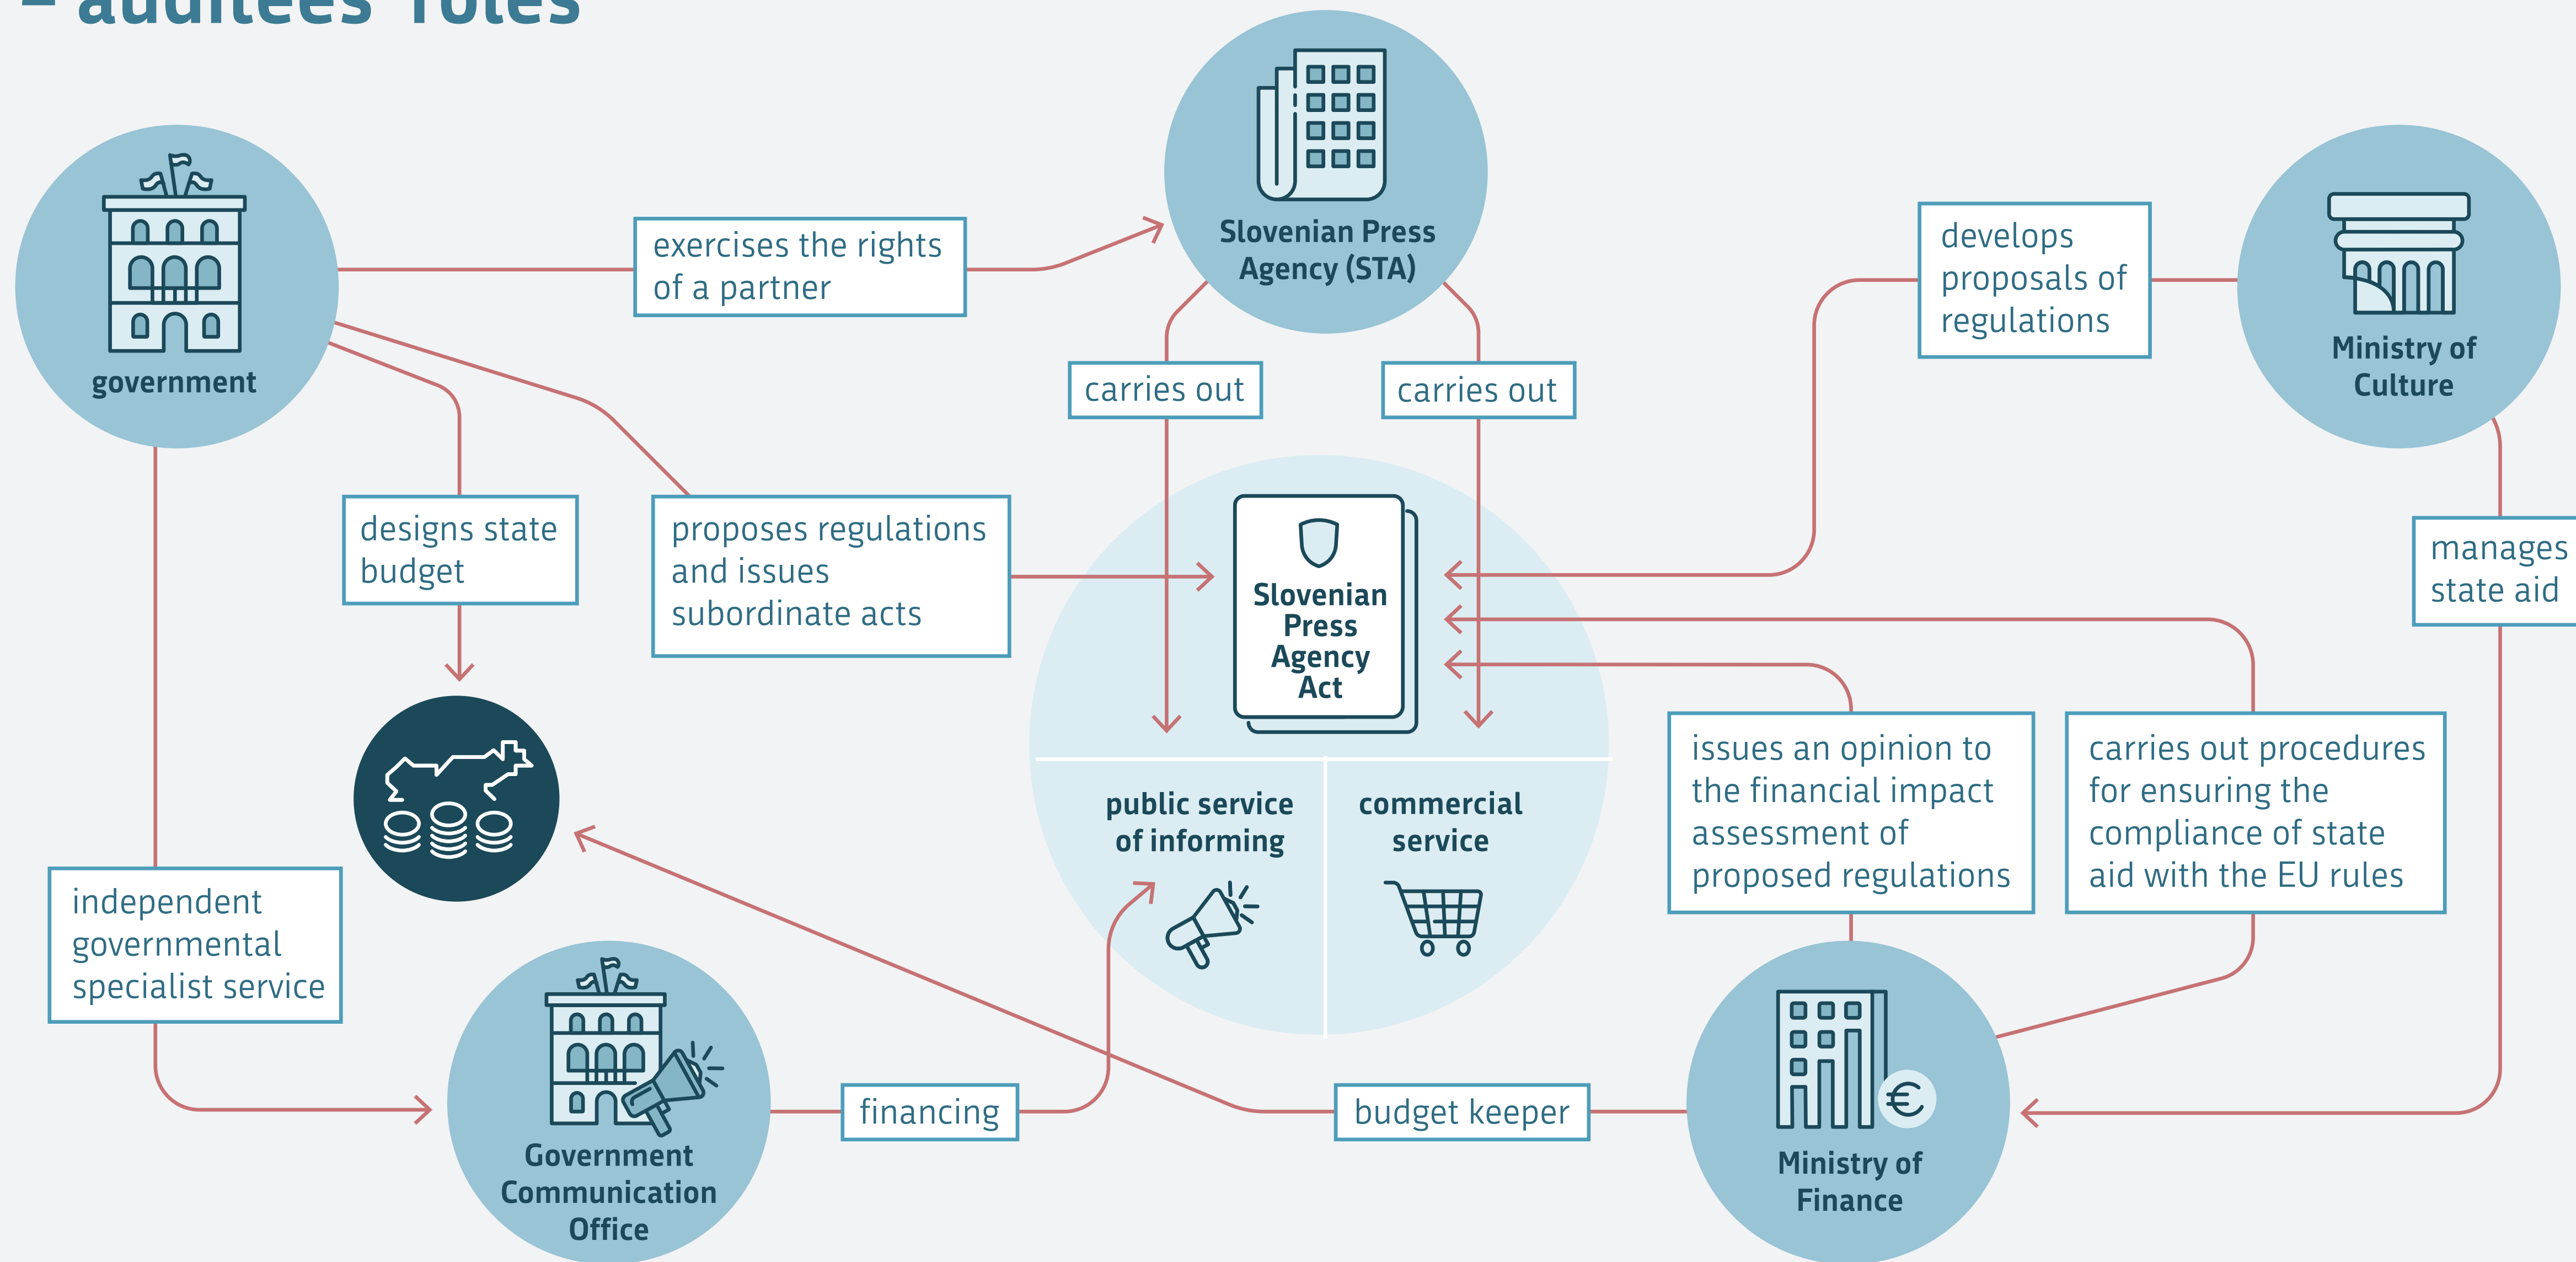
– auditees' roles

government

exercises the rights of a partner

Slovenian Press Agency (STA)

develops proposals of regulations

Ministry of Culture

carries out

carries out

designs state budget

proposes regulations and issues subordinate acts

Slovenian Press Agency Act

manages state aid

public service of informing

commercial service

issues an opinion to the financial impact assessment of proposed regulations

carries out procedures for ensuring the compliance of state aid with the EU rules

independent governmental specialist service

Government Communication Office

financing

budget keeper

Ministry of Finance